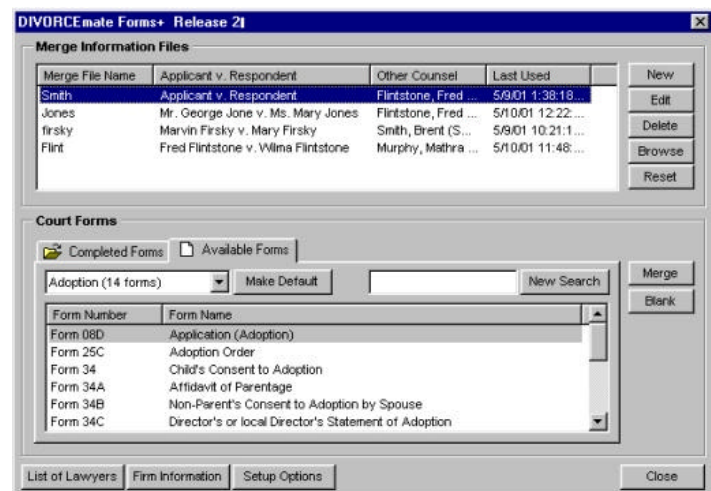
DIVORCEmate Forms+ Release 2

Merge Information Files

| Merge File Name | Applicant v. Respondent | Other Counsel | Last Used |
|---|---|---|---|
| Smith | Applicant v. Respondent | Flintstone, Fred ... | 5/9/01 1:38:18... |
| Jones | Mr. George Jone v. Ms. Mary Jones | Flintstone, Fred ... | 5/10/01 12:22:... |
| firsky | Marvin Firsky v. Mary Firsky | Smith, Brent (S... | 5/9/01 10:21:1... |
| Flint | Fred Flintstone v. Wilma Flintstone | Murphy, Mathra ... | 5/10/01 11:48:... |

New
Edit
Delete
Browse
Reset

Court Forms

Completed Forms
Available Forms

Adoption (14 forms)
Make Default
New Search

Merge
Blank

| Form Number | Form Name |
|---|---|
| Form 08D | Application (Adoption) |
| Form 25C | Adoption Order |
| Form 34 | Child's Consent to Adoption |
| Form 34A | Affidavit of Parentage |
| Form 34B | Non-Parent's Consent to Adoption by Spouse |
| Form 34C | Director's or local Director's Statement of Adoption |

List of Lawyers
Firm Information
Setup Options
Close